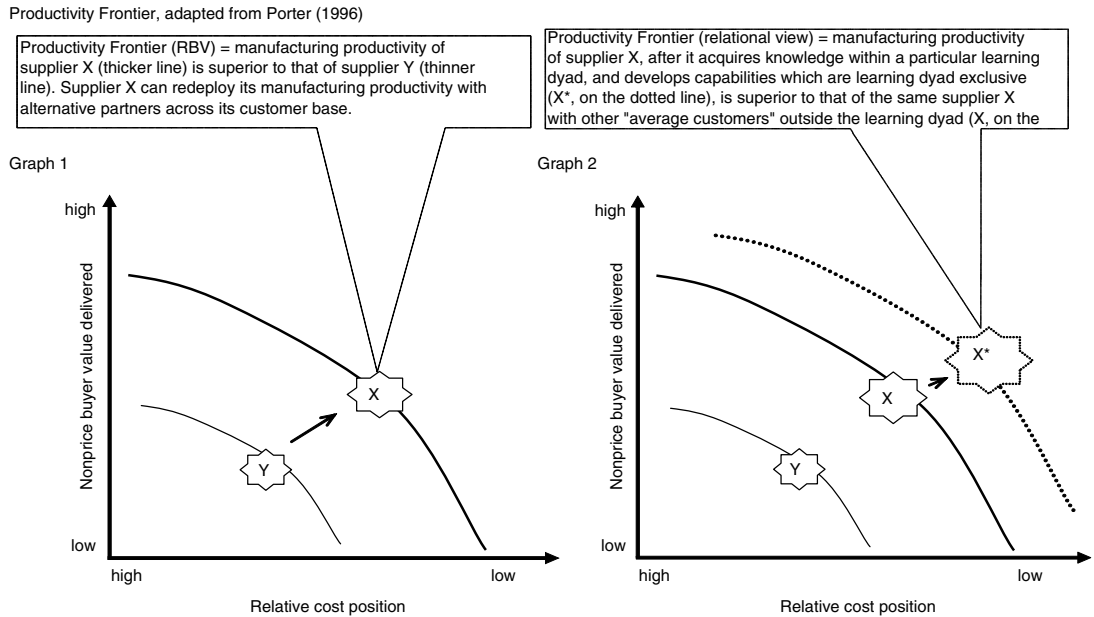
Productivity Frontier, adapted from Porter (1996)

Productivity Frontier (RBV) = manufacturing productivity of supplier X (thicker line) is superior to that of supplier Y (thinner line). Supplier X can redeploy its manufacturing productivity with alternative partners across its customer base.

Productivity Frontier (relational view) = manufacturing productivity of supplier X, after it acquires knowledge within a particular learning dyad, and develops capabilities which are learning dyad exclusive (X*, on the dotted line), is superior to that of the same supplier X with other "average customers" outside the learning dyad (X, on the

Graph 1

high

Nonprice buyer value delivered

low

X

Y

high

low

Relative cost position

Graph 2

high

Nonprice buyer value delivered

low

X*

X

Y

high

low

Relative cost position